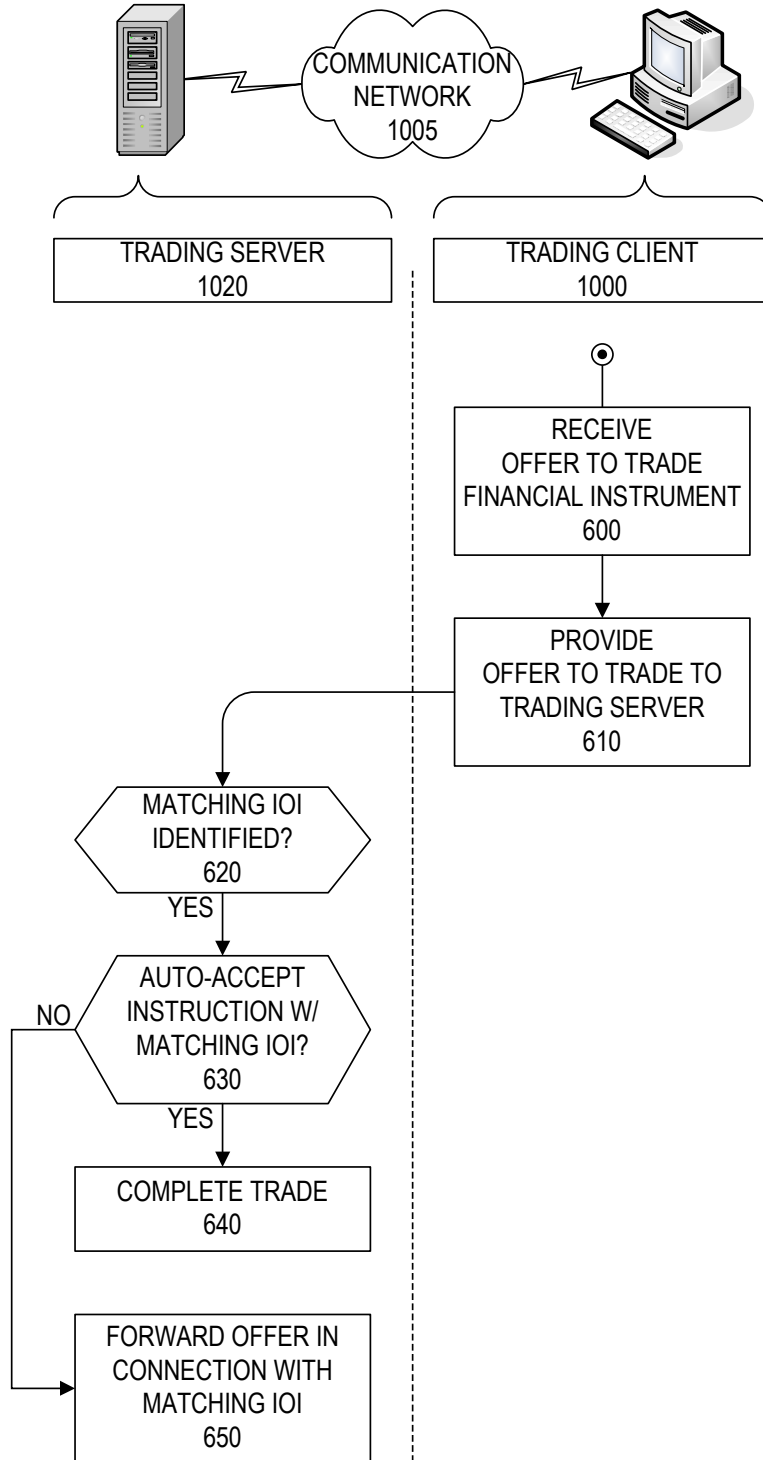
COMMUNICATION NETWORK 1005

TRADING SERVER 1020

TRADING CLIENT 1000

RECEIVE OFFER TO TRADE FINANCIAL INSTRUMENT 600

PROVIDE OFFER TO TRADE TO TRADING SERVER 610

MATCHING IOI IDENTIFIED? 620

YES

AUTO-ACCEPT INSTRUCTION W/ MATCHING IOI? 630

NO

YES

COMPLETE TRADE 640

FORWARD OFFER IN CONNECTION WITH MATCHING IOI 650